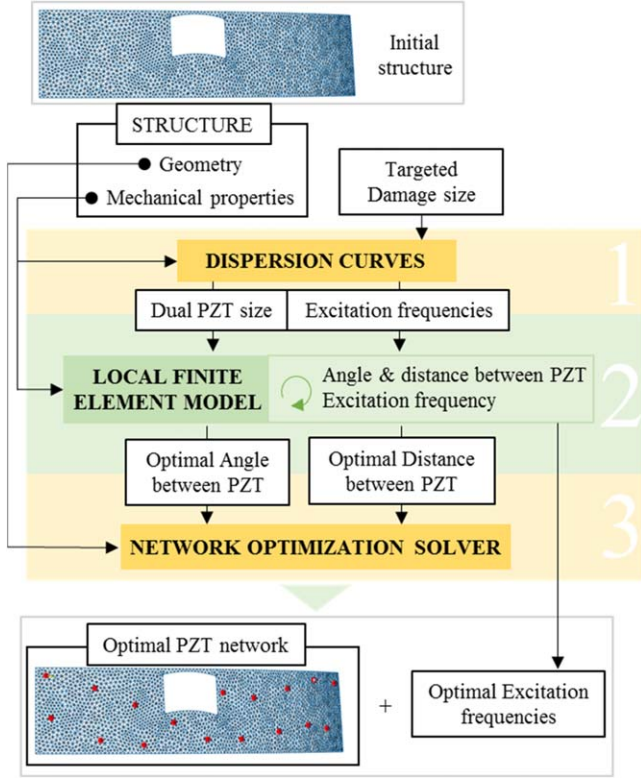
Initial structure

STRUCTURE

Geometry

Mechanical properties

Targeted Damage size

DISPERSION CURVES

1

Dual PZT size

Excitation frequencies

LOCAL FINITE ELEMENT MODEL

Angle & distance between PZT
Excitation frequency

2

Optimal Angle between PZT

Optimal Distance between PZT

3

NETWORK OPTIMIZATION SOLVER

Optimal PZT network

+

Optimal Excitation frequencies